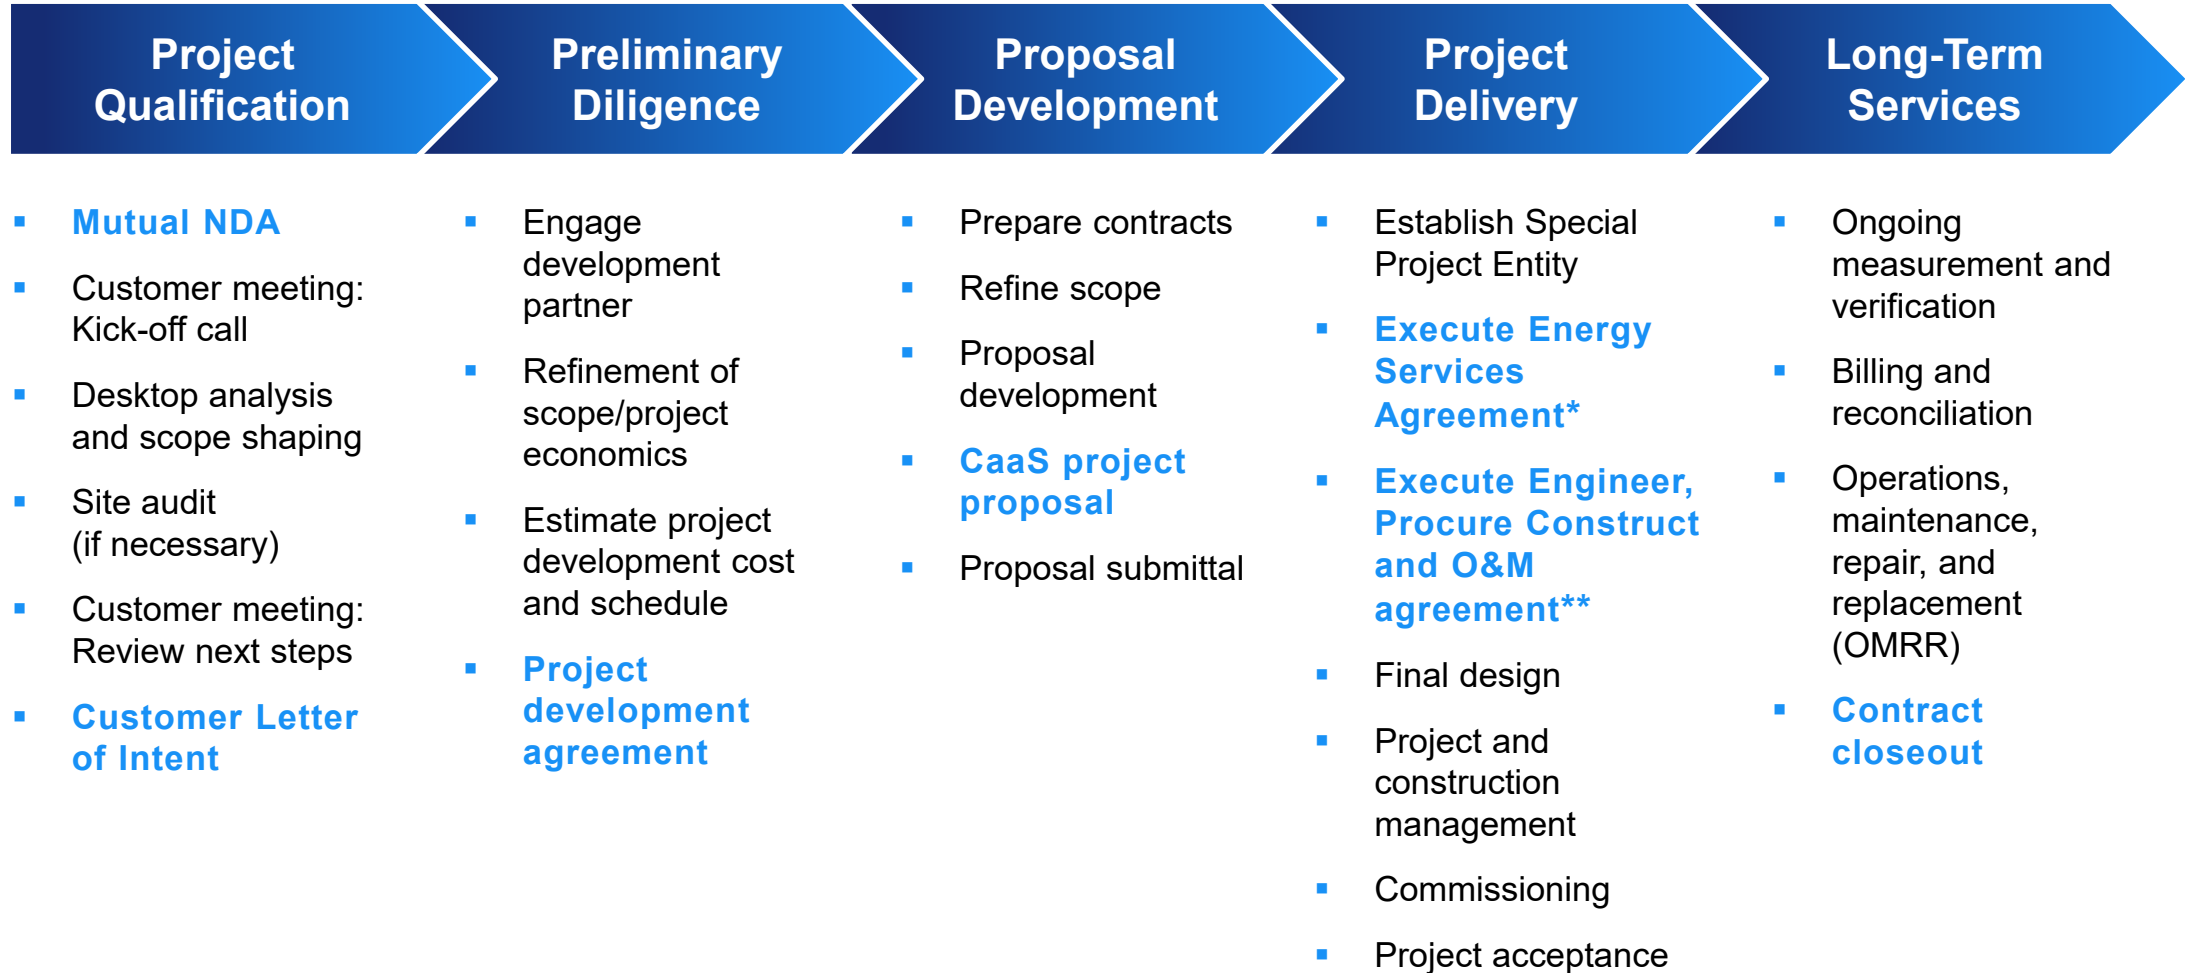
Project Qualification

Mutual NDA

Customer meeting: Kick-off call

Desktop analysis and scope shaping

Site audit (if necessary)

Customer meeting: Review next steps

Customer Letter of Intent

Preliminary Diligence

Engage development partner

Refinement of scope/project economics

Estimate project development cost and schedule

Project development agreement

Proposal Development

Prepare contracts

Refine scope

Proposal development

CaaS project proposal

Proposal submittal

Project Delivery

Establish Special Project Entity

Execute Energy Services Agreement*

Execute Engineer, Procure Construct and O&M agreement**

Final design

Project and construction management

Commissioning

Project acceptance

Long-Term Services

Ongoing measurement and verification

Billing and reconciliation

Operations, maintenance, repair, and replacement (OMRR)

Contract closeout